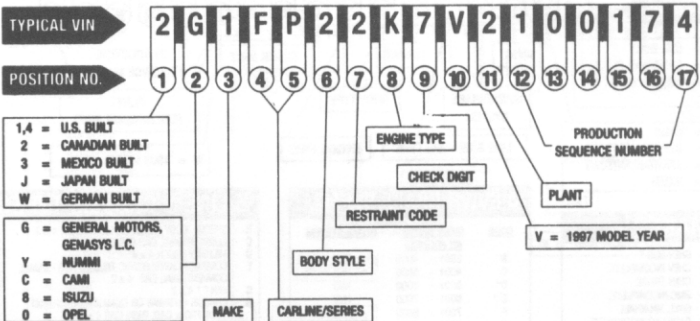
TYPICAL VIN

2 G 1 F P 2 2 K 7 V 2 1 0 0 1 7 4

POSITION NO.

1 2 3 4 5 6 7 8 9 10 11 12 13 14 15 16 17

1,4 = U.S. BUILT
2 = CANADIAN BUILT
3 = MEXICO BUILT
J = JAPAN BUILT
W = GERMAN BUILT

G = GENERAL MOTORS, GENASYS L.C.
Y = NUMMI
C = CAMI
8 = ISUZU
0 = OPEL

MAKE

CARLINE/SERIES

BODY STYLE

RESTRAINT CODE

ENGINE TYPE

CHECK DIGIT

PLANT

V = 1997 MODEL YEAR

PRODUCTION SEQUENCE NUMBER